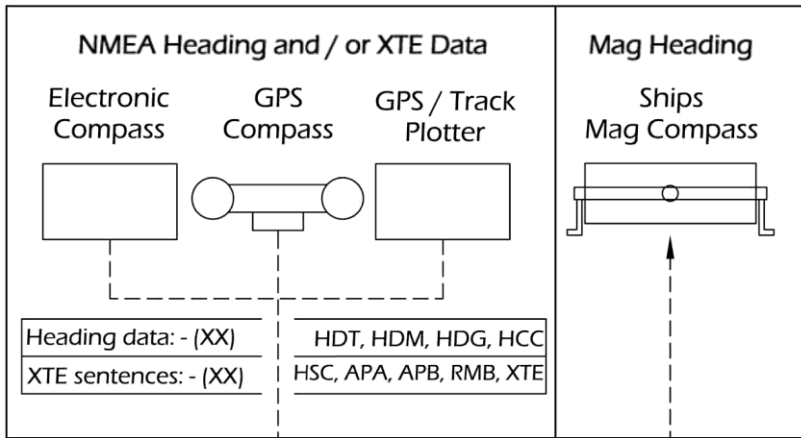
NMEA Heading and / or XTE Data

Electronic Compass

GPS Compass

GPS / Track Plotter

Mag Heading

Ships Mag Compass

Heading data: - (XX)

HDT, HDM, HDG, HCC

XTE sentences: - (XX)

HSC, APA, APB, RMB, XTE